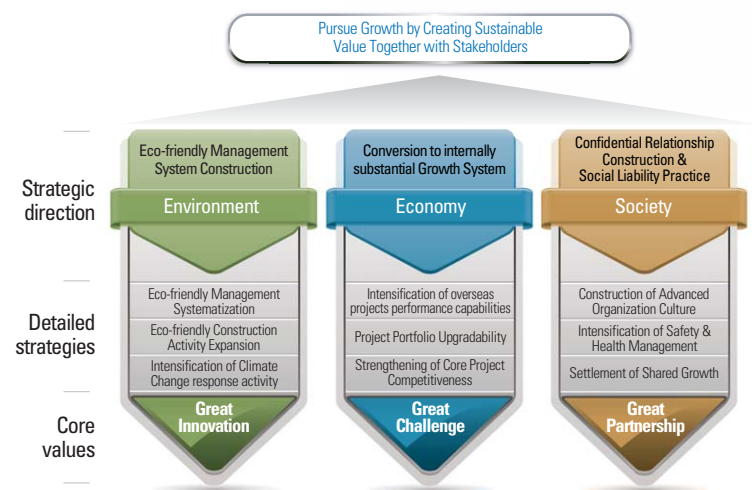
Pursue Growth by Creating Sustainable Value Together with Stakeholders

Strategic direction

Detailed strategies

Core values

Eco-friendly Management System Construction

Environment

Eco-friendly Management Systematization

Eco-friendly Construction Activity Expansion

Intensification of Climate Change response activity

Great Innovation

Conversion to internally substantial Growth System

Economy

Intensification of overseas projects performance capabilities

Project Portfolio Upgradability

Strengthening of Core Project Competitiveness

Great Challenge

Confidential Relationship Construction & Social Liability Practice

Society

Construction of Advanced Organization Culture

Intensification of Safety & Health Management

Settlement of Shared Growth

Great Partnership